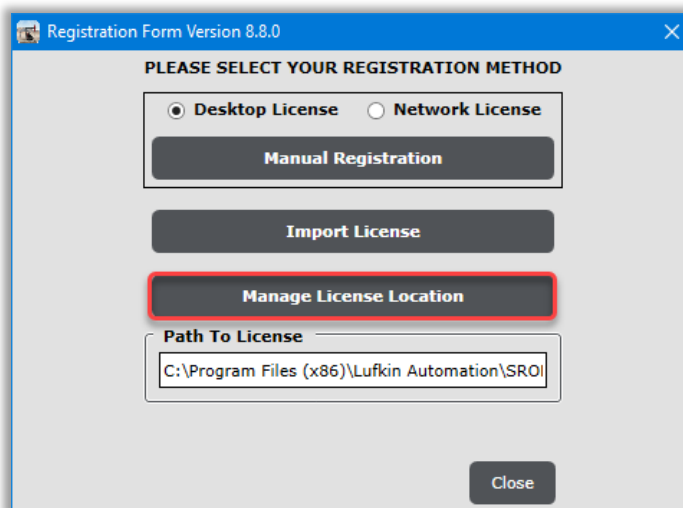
Registration Form Version 8.8.0

PLEASE SELECT YOUR REGISTRATION METHOD

Desktop License

Network License

Manual Registration

Import License

Manage License Location

Path To License

C:\Program Files (x86)\Lufkin Automation\SROI

Close